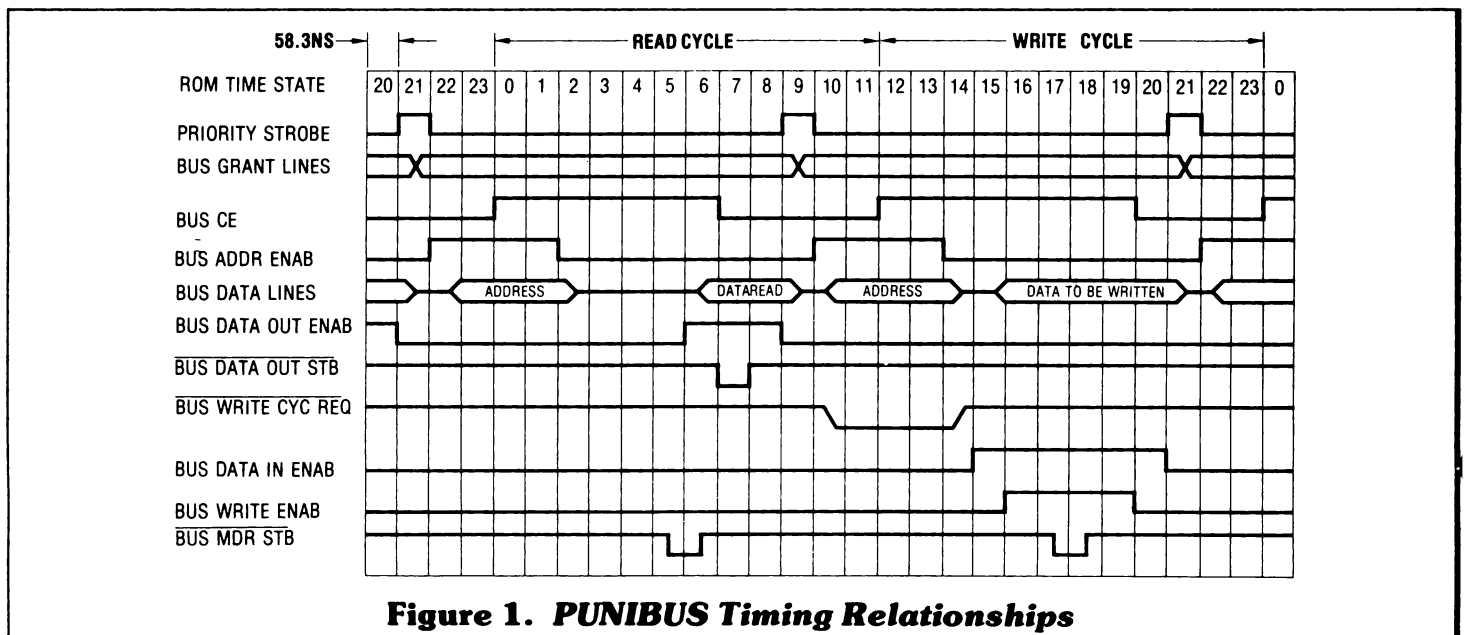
58.3NS READ CYCLE WRITE CYCLE

| ROM TIME STATE | 20 | 21 | 22 | 23 | 0 | 1 | 2 | 3 | 4 | 5 | 6 | 7 | 8 | 9 | 10 | 11 | 12 | 13 | 14 | 15 | 16 | 17 | 18 | 19 | 20 | 21 | 22 | 23 | 0 |
|---|---|---|---|---|---|---|---|---|---|---|---|---|---|---|---|---|---|---|---|---|---|---|---|---|---|---|---|---|---|

PRIORITY STROBE
BUS GRANT LINES
BUS CE
BUS ADDR ENAB
BUS DATA LINES
ADDRESS
DATAREAD
ADDRESS
DATA TO BE WRITTEN
BUS DATA OUT ENAB
$\overline{\text{BUS DATA OUT STB}}$
$\overline{\text{BUS WRITE CYC REQ}}$
BUS DATA IN ENAB
BUS WRITE ENAB
$\overline{\text{BUS MDR STB}}$

Figure 1. PUNIBUS Timing Relationships